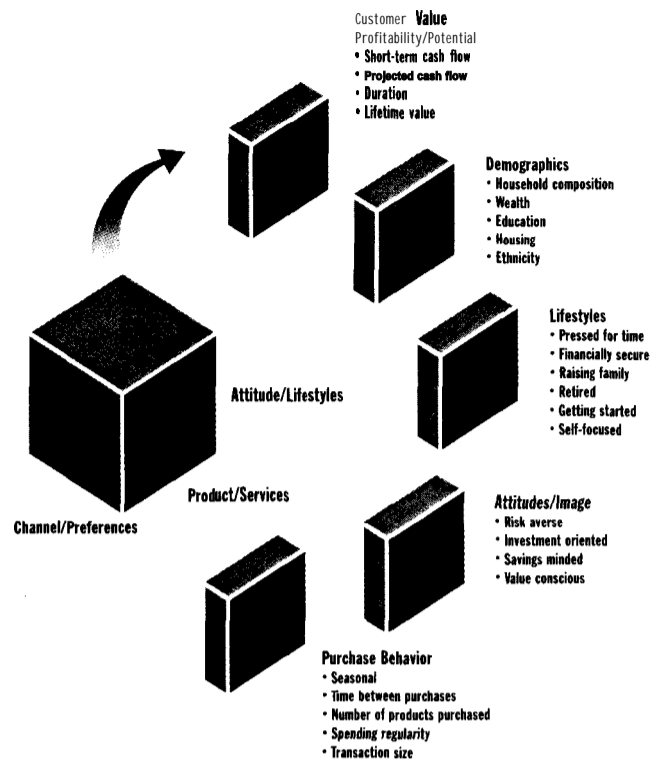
Customer Value
Profitability/Potential
• Short-term cash flow
• Projected cash flow
• Duration
• Lifetime value

Demographics
• Household composition
• Wealth
• Education
• Housing
• Ethnicity

Lifestyles
• Pressed for time
• Financially secure
• Raising family
• Retired
• Getting started
• Self-focused

Attitude/Lifestyles

Product/Services

Channel/Preferences

Attitudes/Image
• Risk averse
• Investment oriented
• Savings minded
• Value conscious

Purchase Behavior
• Seasonal
• Time between purchases
• Number of products purchased
• Spending regularity
• Transaction size